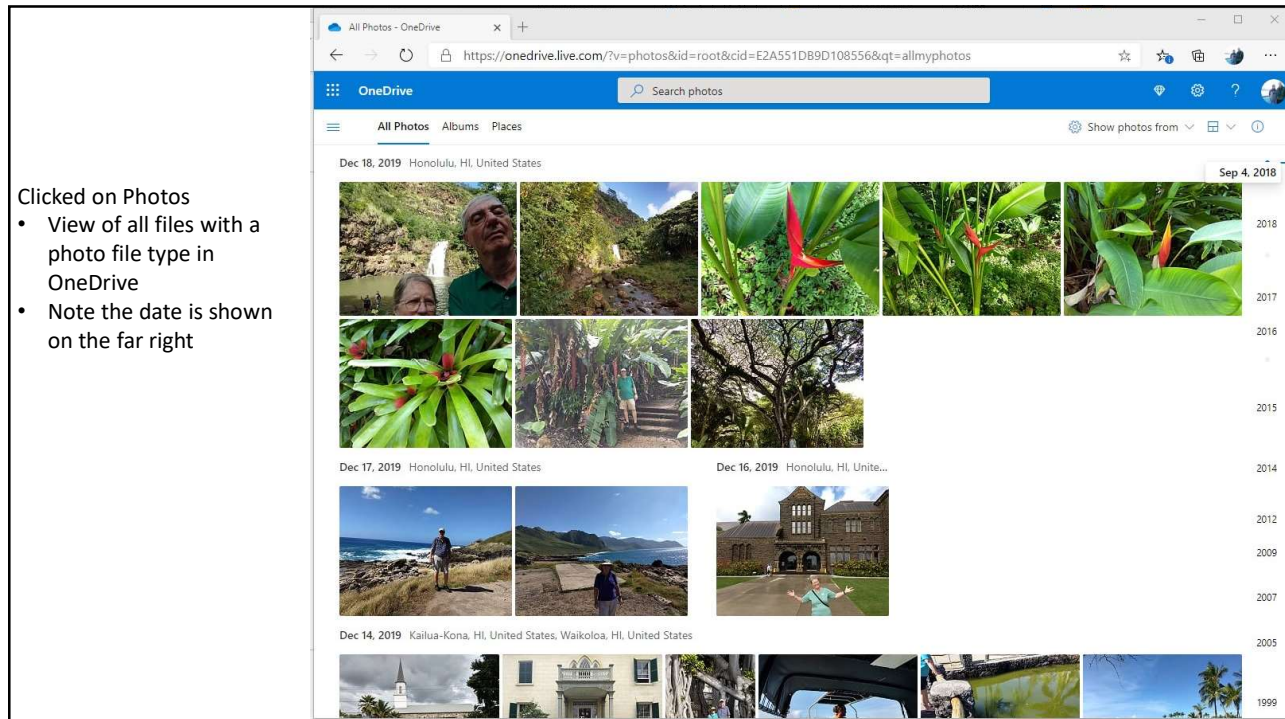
Clicked on Photos

- View of all files with a photo file type in OneDrive
- Note the date is shown on the far right

All Photos - OneDrive

https://onedrive.live.com/?v=photos&id=root&cid=E2A551DB9D108556&qt=allmyphotos

OneDrive

Search photos

All Photos Albums Places

Show photos from

Dec 18, 2019 Honolulu, HI, United States

Sep 4, 2018

2018

2017

2016

2015

Dec 17, 2019 Honolulu, HI, United States

Dec 16, 2019 Honolulu, HI, Unite...

2014

2012

2009

2007

Dec 14, 2019 Kailua-Kona, HI, United States, Waikoloa, HI, United States

2005

1999